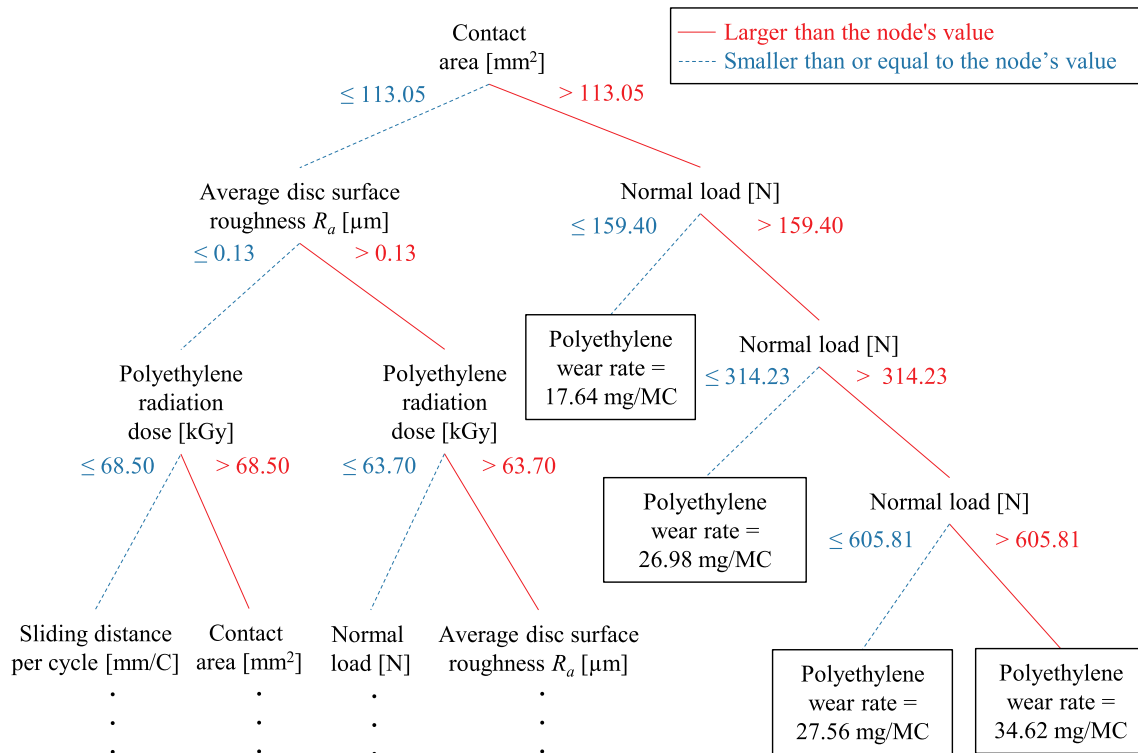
Larger than the node's value
Smaller than or equal to the node's value

Contact area [mm$^2$]
$\leq 113.05$
$> 113.05$

Average disc surface roughness $R_a$ [μm]
$\leq 0.13$
$> 0.13$

Normal load [N]
$\leq 159.40$
$> 159.40$

Polyethylene wear rate = 17.64 mg/MC

Normal load [N]
$\leq 314.23$
$> 314.23$

Polyethylene radiation dose [kGy]
$\leq 68.50$
$> 68.50$

Polyethylene radiation dose [kGy]
$\leq 63.70$
$> 63.70$

Polyethylene wear rate = 26.98 mg/MC

Normal load [N]
$\leq 605.81$
$> 605.81$

Sliding distance per cycle [mm/C]
⋮

Contact area [mm$^2$]
⋮

Normal load [N]
⋮

Average disc surface roughness $R_a$ [μm]
⋮

Polyethylene wear rate = 27.56 mg/MC

Polyethylene wear rate = 34.62 mg/MC